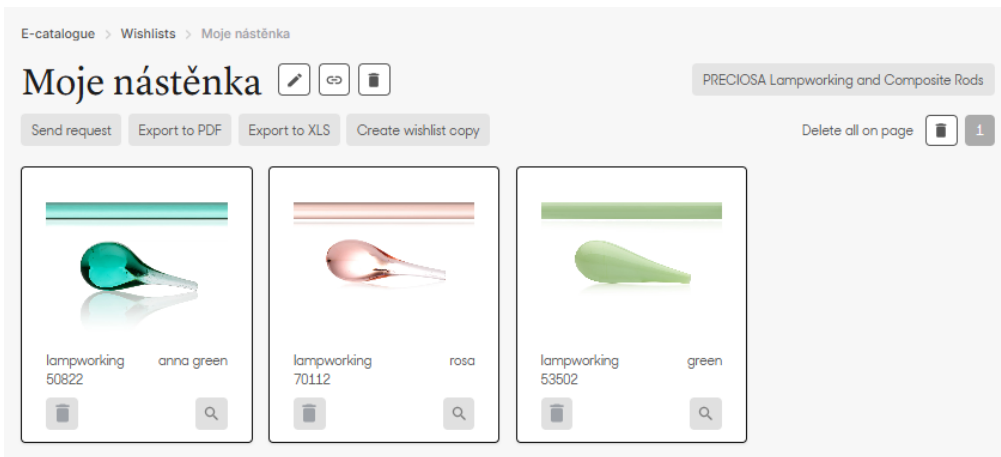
E-catalogue > Wishlists > Moje nástěnka

Moje nástěnka

PRECIOSA Lampworking and Composite Rods

Send request Export to PDF Export to XLS Create wishlist copy

Delete all on page 1

lampworking anna green
50822

lampworking rosa
70112

lampworking green
53502